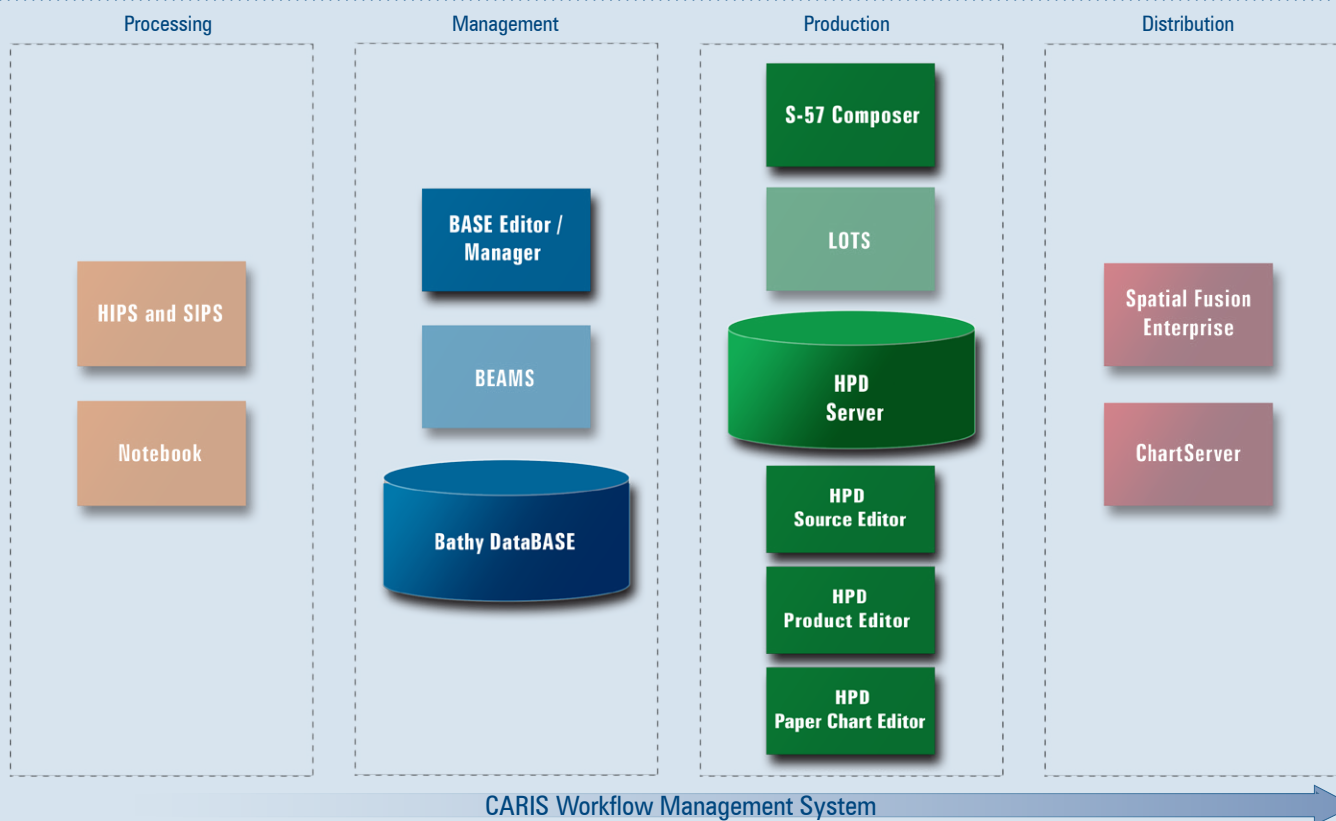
Processing

HIPS and SIPS

Notebook

Management

BASE Editor / Manager

BEAMS

Bathy DataBASE

Production

S-57 Composer

LOTS

HPD Server

HPD Source Editor

HPD Product Editor

HPD Paper Chart Editor

Distribution

Spatial Fusion Enterprise

ChartServer

CARIS Workflow Management System